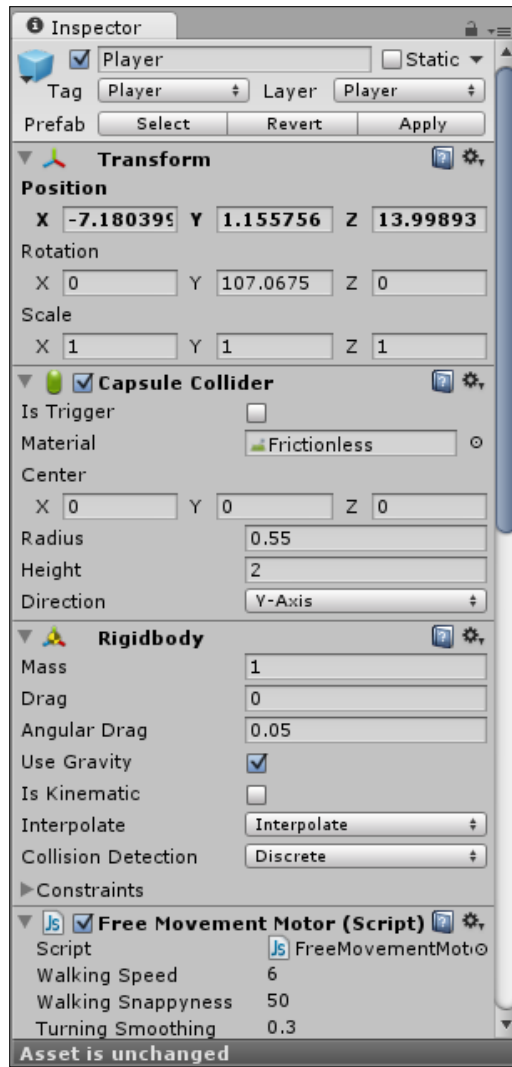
Inspector

Player
Static
Tag Player
Layer Player
Prefab Select Revert Apply

Transform
Position
X -7.180399 Y 1.155756 Z 13.99893
Rotation
X 0 Y 107.0675 Z 0
Scale
X 1 Y 1 Z 1

Capsule Collider
Is Trigger
Material Frictionless
Center
X 0 Y 0 Z 0
Radius 0.55
Height 2
Direction Y-Axis

Rigidbody
Mass 1
Drag 0
Angular Drag 0.05
Use Gravity
Is Kinematic
Interpolate Interpolate
Collision Detection Discrete
Constraints

Free Movement Motor (Script)
Script FreeMovementMot
Walking Speed 6
Walking Snappyness 50
Turning Smoothing 0.3
Asset is unchanged